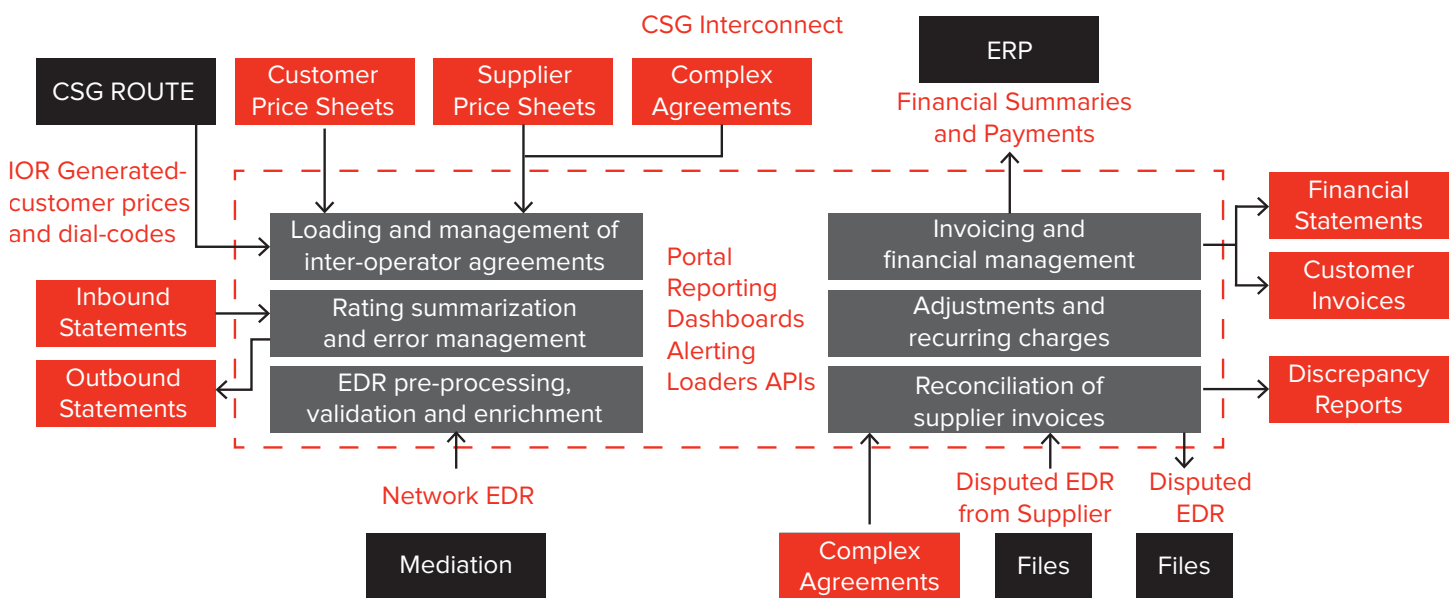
CSG Interconnect

CSG ROUTE

Customer Price Sheets

Supplier Price Sheets

Complex Agreements

ERP

Financial Summaries and Payments

IOR Generated-customer prices and dial-codes

Loading and management of inter-operator agreements

Portal Reporting Dashboards Alerting Loaders APIs

Invoicing and financial management

Financial Statements

Customer Invoices

Inbound Statements

Rating summarization and error management

Adjustments and recurring charges

Outbound Statements

EDR pre-processing, validation and enrichment

Reconciliation of supplier invoices

Discrepancy Reports

Network EDR

Disputed EDR from Supplier

Disputed EDR

Mediation

Complex Agreements

Files

Files